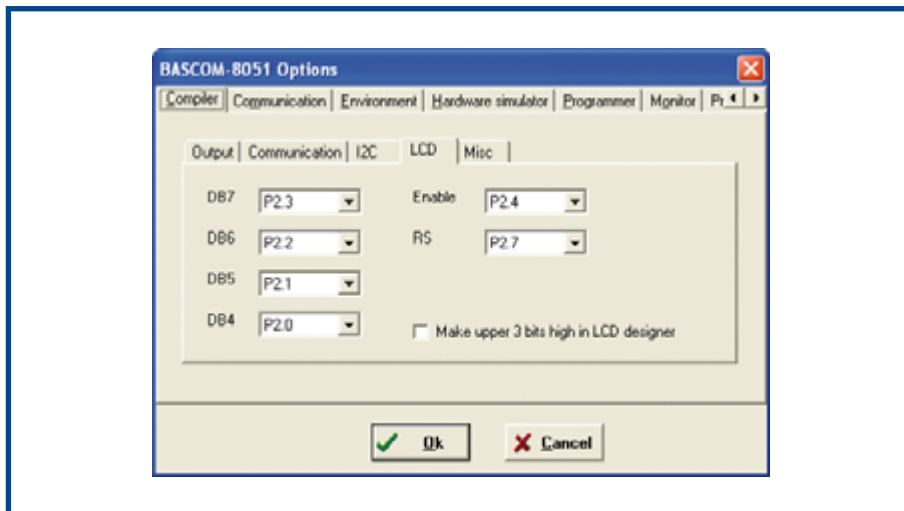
BASCOM-8051 Options

Compiler | Communication | Environment | Hardware simulator | Programmer | Monitor | Pr

Output | Communication | I2C | LCD | Misc

DB7 P2.3
DB6 P2.2
DB5 P2.1
DB4 P2.0

Enable P2.4
RS P2.7

Make upper 3 bits high in LCD designer

Ok
Cancel